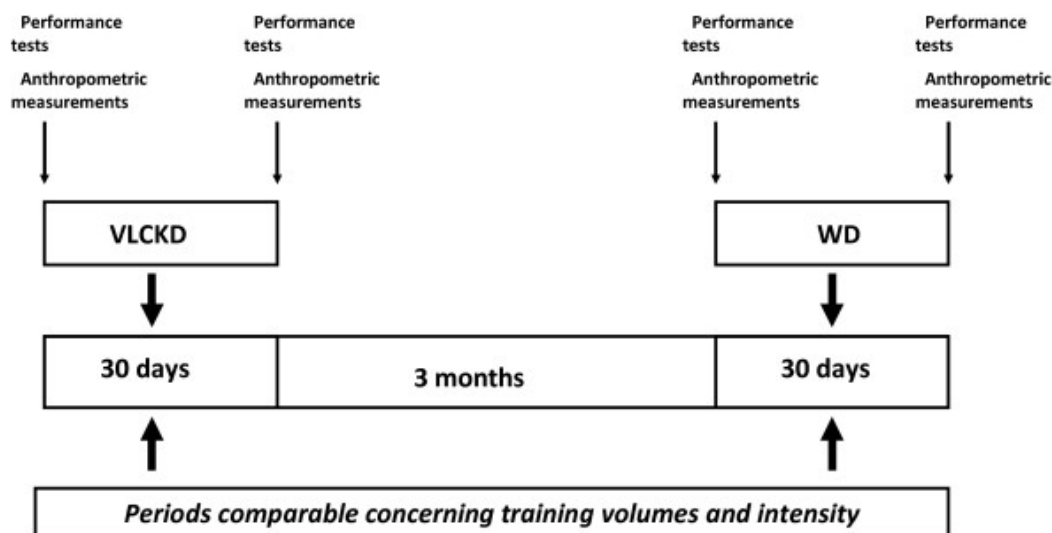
Performance tests
Anthropometric measurements

Performance tests
Anthropometric measurements

Performance tests
Anthropometric measurements

Performance tests
Anthropometric measurements

VLCKD

WD

30 days

3 months

30 days

*Periods comparable concerning training volumes and intensity*